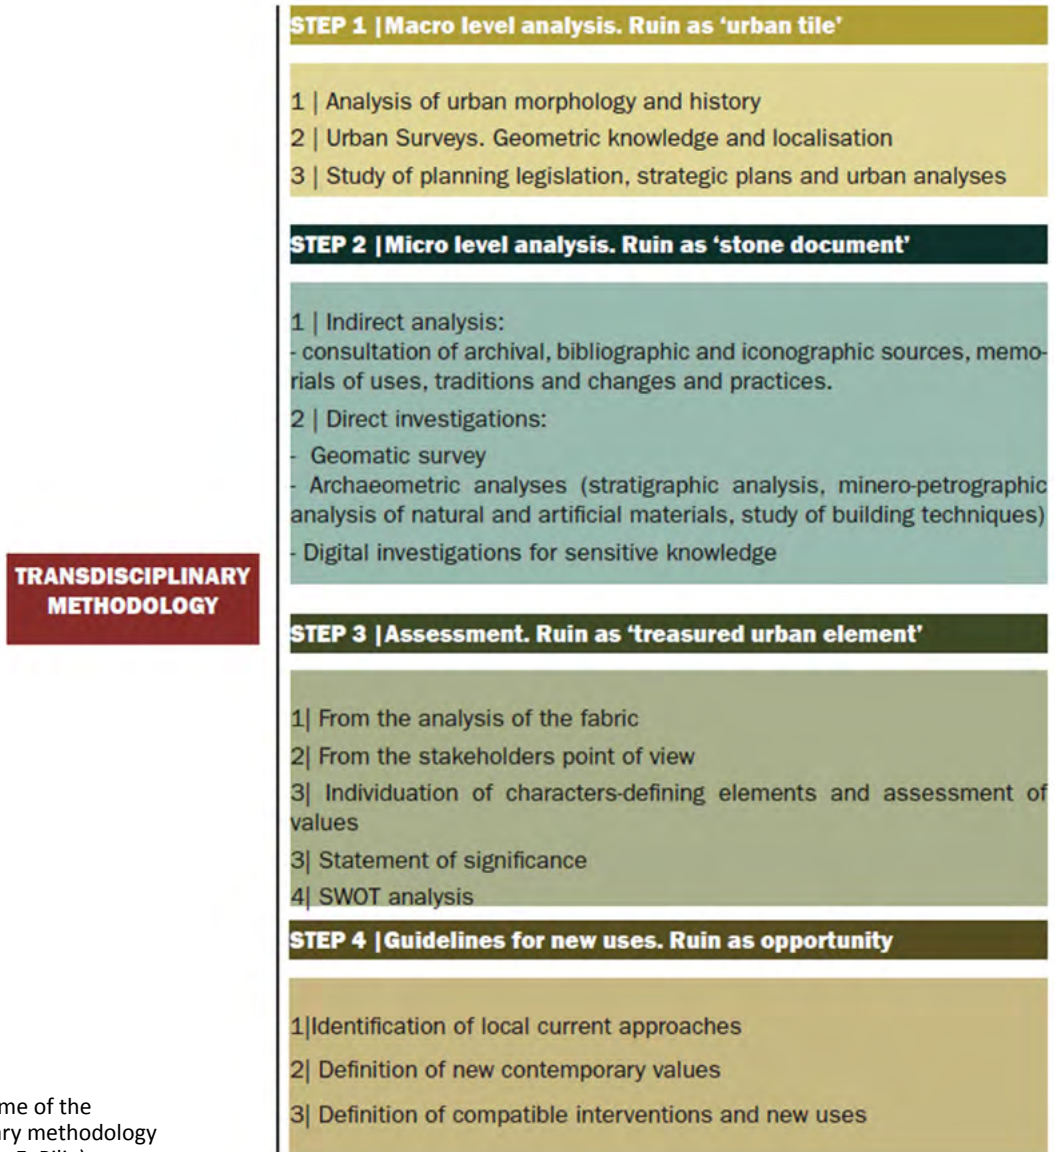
STEP 1 | Macro level analysis. Ruin as 'urban tile'

1 | Analysis of urban morphology and history

2 | Urban Surveys. Geometric knowledge and localisation

3 | Study of planning legislation, strategic plans and urban analyses

STEP 2 | Micro level analysis. Ruin as 'stone document'

1 | Indirect analysis:
- consultation of archival, bibliographic and iconographic sources, memorials of uses, traditions and changes and practices.

2 | Direct investigations:

- Geomatic survey

- Archaeometric analyses (stratigraphic analysis, minero-petrographic analysis of natural and artificial materials, study of building techniques)

- Digital investigations for sensitive knowledge

TRANSDISCIPLINARY METHODOLOGY

STEP 3 | Assessment. Ruin as 'treasured urban element'

1| From the analysis of the fabric

2| From the stakeholders point of view

3| Individuation of characters-defining elements and assessment of values

3| Statement of significance

4| SWOT analysis

STEP 4 | Guidelines for new uses. Ruin as opportunity

1|Identification of local current approaches

2| Definition of new contemporary values

3| Definition of compatible interventions and new uses

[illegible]me of the
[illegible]ry methodology
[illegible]